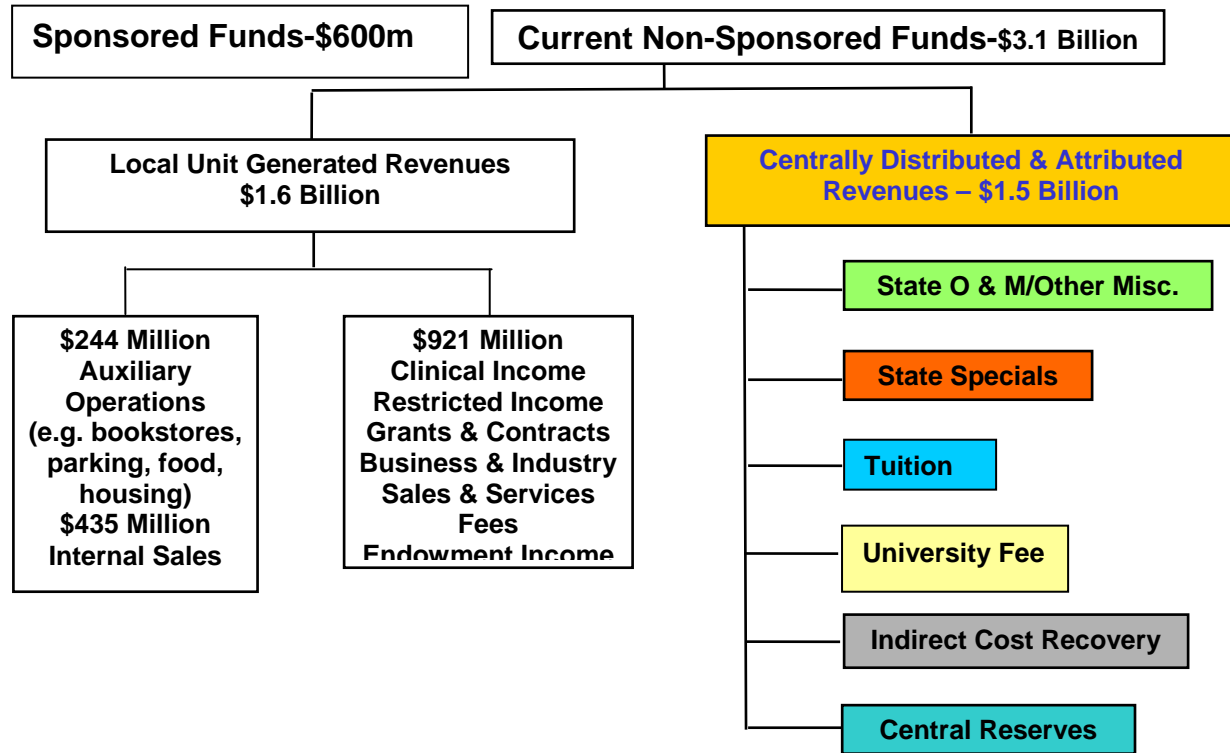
Sponsored Funds-$600m

Current Non-Sponsored Funds-$3.1 Billion

Local Unit Generated Revenues
$1.6 Billion

Centrally Distributed & Attributed Revenues – $1.5 Billion

$244 Million
Auxiliary Operations
(e.g. bookstores, parking, food, housing)
$435 Million
Internal Sales

$921 Million
Clinical Income
Restricted Income
Grants & Contracts
Business & Industry
Sales & Services
Fees
Endowment Income

State O & M/Other Misc.

State Specials

Tuition

University Fee

Indirect Cost Recovery

Central Reserves